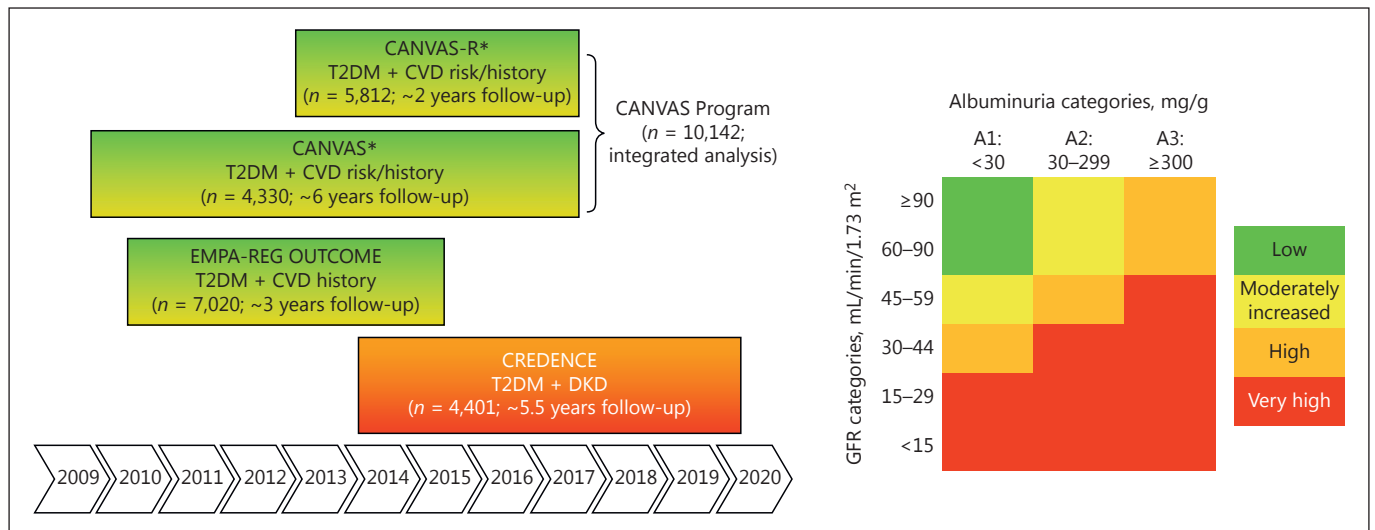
CANVAS-R*
T2DM + CVD risk/history
($n$ = 5,812; ~2 years follow-up)

CANVAS*
T2DM + CVD risk/history
($n$ = 4,330; ~6 years follow-up)

CANVAS Program
($n$ = 10,142; integrated analysis)

EMPA-REG OUTCOME
T2DM + CVD history
($n$ = 7,020; ~3 years follow-up)

CREDENCE
T2DM + DKD
($n$ = 4,401; ~5.5 years follow-up)

2009 2010 2011 2012 2013 2014 2015 2016 2017 2018 2019 2020

Albuminuria categories, mg/g

A1: <30
A2: 30–299
A3: ≥300

GFR categories, mL/min/1.73 m$^2$

≥90
60–90
45–59
30–44
15–29
<15

Low
Moderately increased
High
Very high